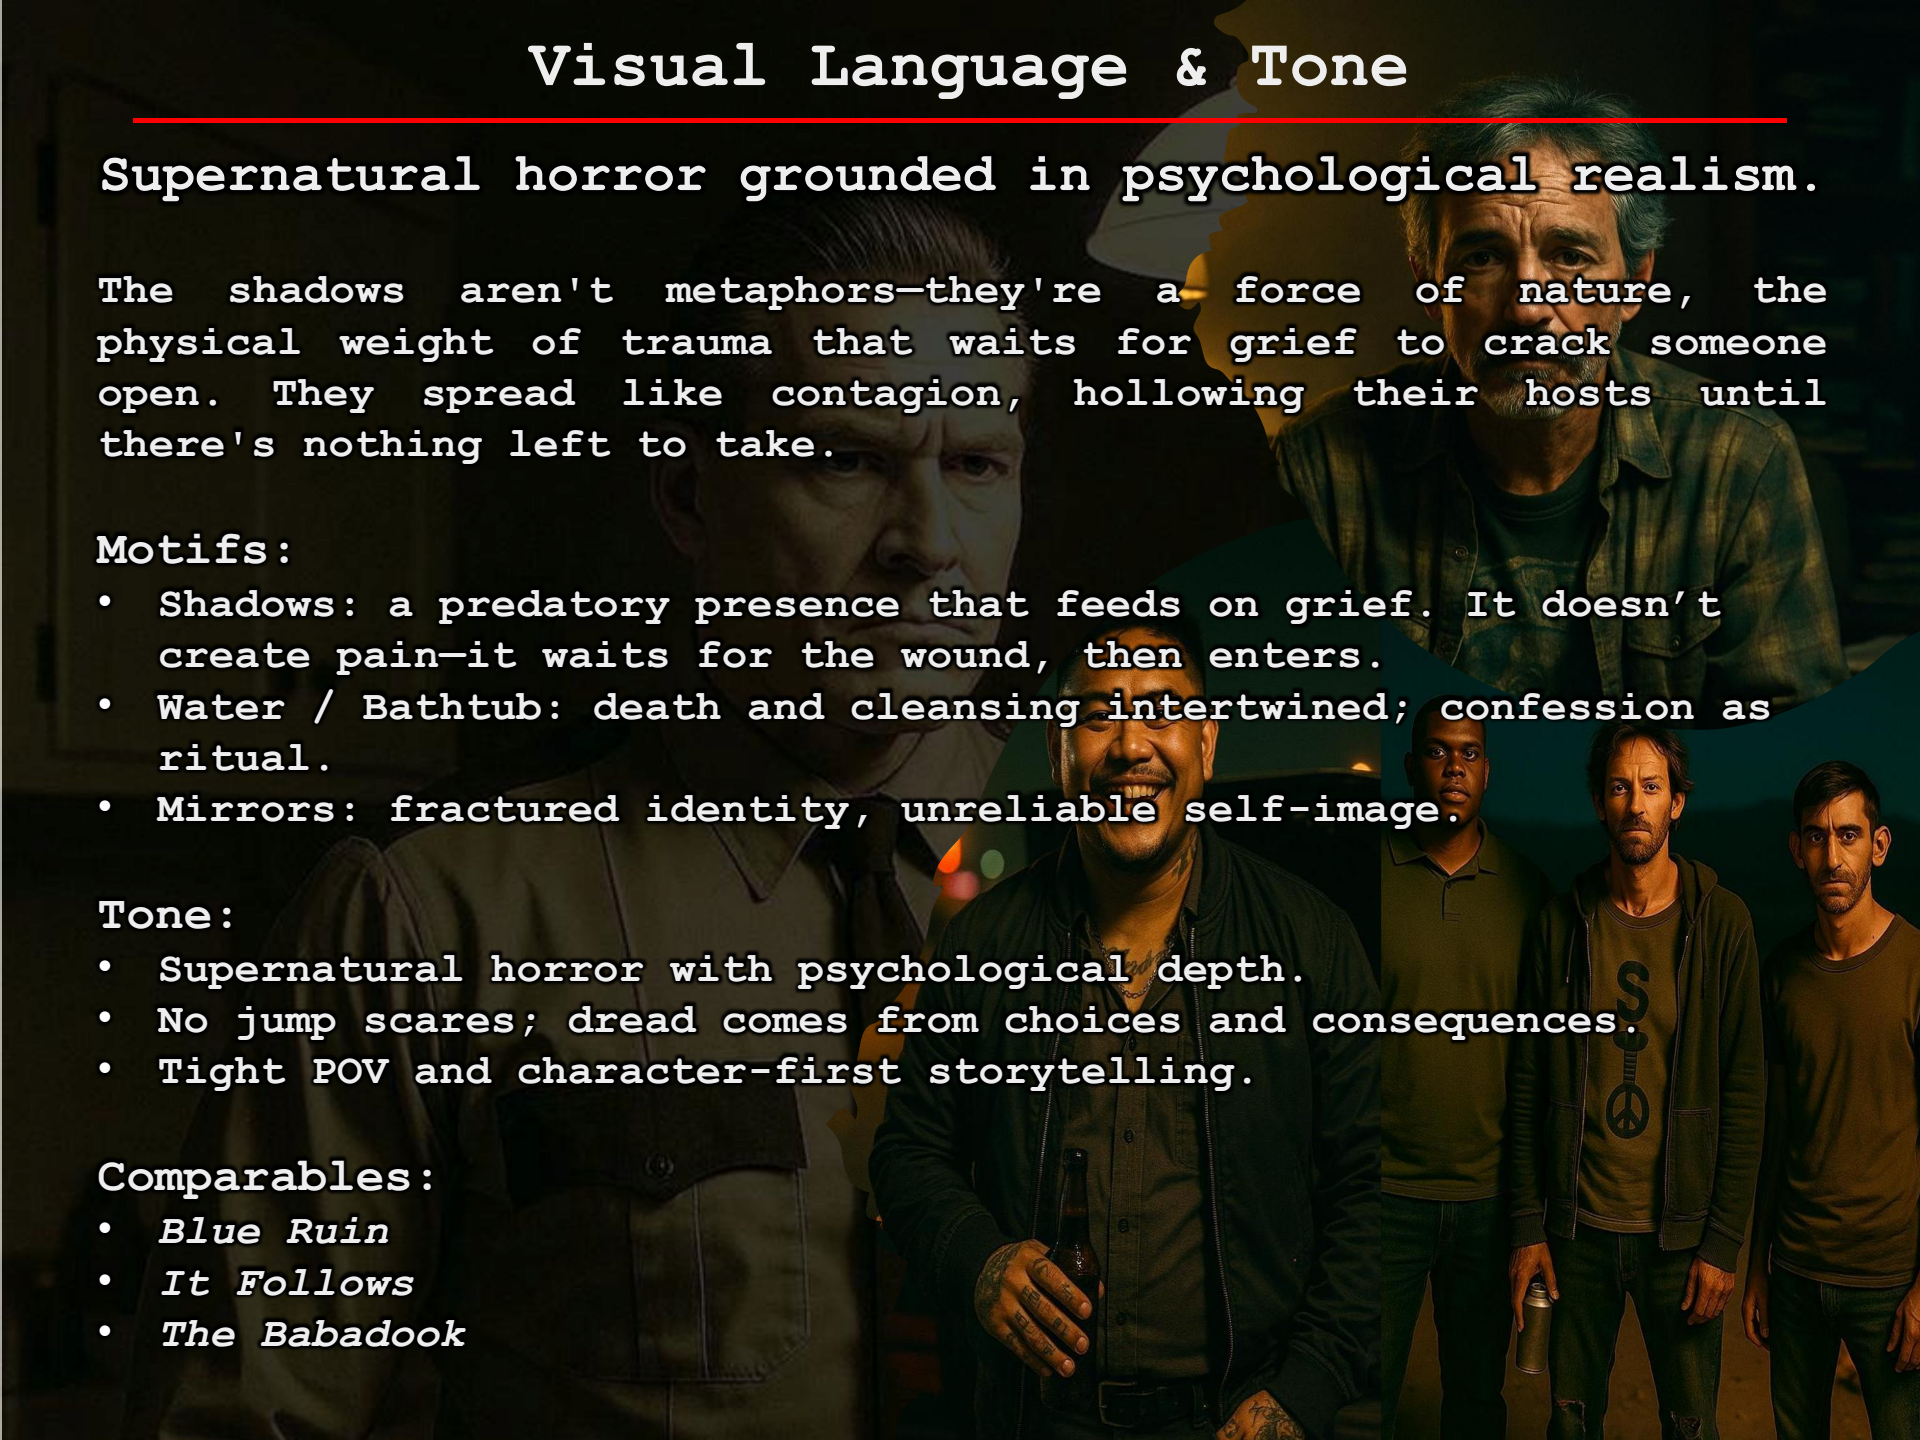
Visual Language & Tone

Supernatural horror grounded in psychological realism.

The shadows aren't metaphors—they're a force of nature, the physical weight of trauma that waits for grief to crack someone open. They spread like contagion, hollowing their hosts until there's nothing left to take.

Motifs:
- Shadows: a predatory presence that feeds on grief. It doesn’t create pain—it waits for the wound, then enters.
- Water / Bathtub: death and cleansing intertwined; confession as ritual.
- Mirrors: fractured identity, unreliable self-image.

Tone:
- Supernatural horror with psychological depth.
- No jump scares; dread comes from choices and consequences.
- Tight POV and character-first storytelling.

Comparables:
- *Blue Ruin*
- *It Follows*
- *The Babadook*